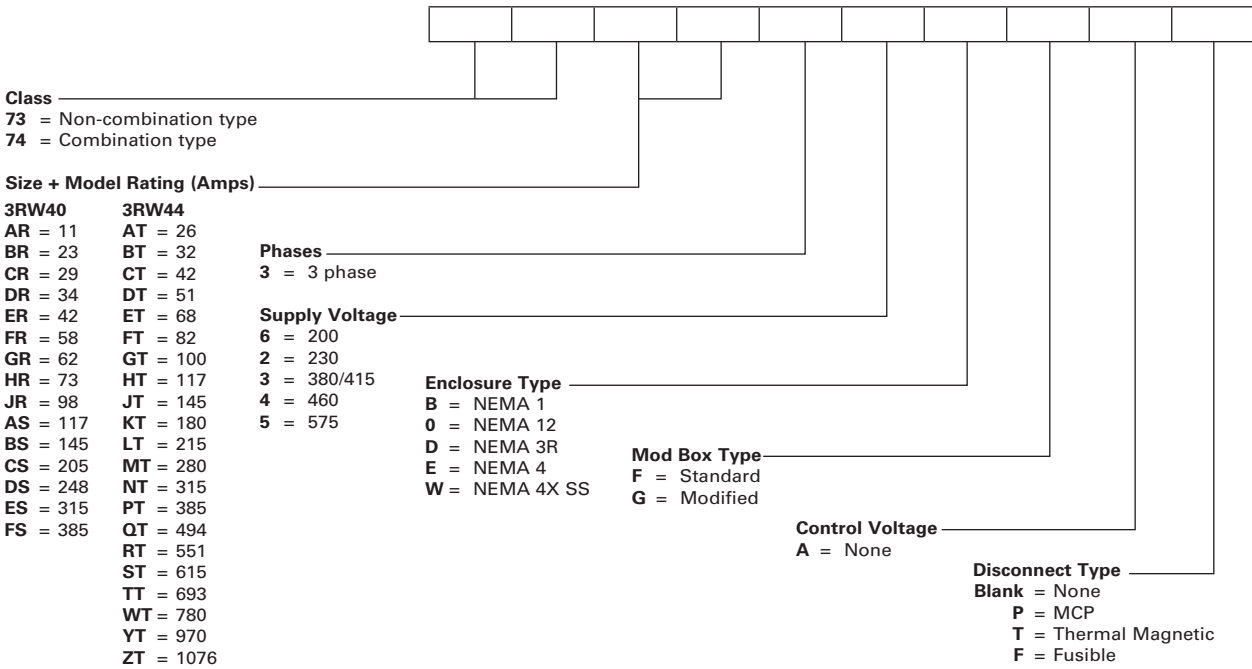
**Class**
**73** = Non-combination type
**74** = Combination type

**Size + Model Rating (Amps)**

| 3RW40 | 3RW44 |
|---|---|
| **AR** = 11 | **AT** = 26 |
| **BR** = 23 | **BT** = 32 |
| **CR** = 29 | **CT** = 42 |
| **DR** = 34 | **DT** = 51 |
| **ER** = 42 | **ET** = 68 |
| **FR** = 58 | **FT** = 82 |
| **GR** = 62 | **GT** = 100 |
| **HR** = 73 | **HT** = 117 |
| **JR** = 98 | **JT** = 145 |
| **AS** = 117 | **KT** = 180 |
| **BS** = 145 | **LT** = 215 |
| **CS** = 205 | **MT** = 280 |
| **DS** = 248 | **NT** = 315 |
| **ES** = 315 | **PT** = 385 |
| **FS** = 385 | **QT** = 494 |
| | **RT** = 551 |
| | **ST** = 615 |
| | **TT** = 693 |
| | **WT** = 780 |
| | **YT** = 970 |
| | **ZT** = 1076 |

**Phases**
**3** = 3 phase

**Supply Voltage**
**6** = 200
**2** = 230
**3** = 380/415
**4** = 460
**5** = 575

**Enclosure Type**
**B** = NEMA 1
**0** = NEMA 12
**D** = NEMA 3R
**E** = NEMA 4
**W** = NEMA 4X SS

**Mod Box Type**
**F** = Standard
**G** = Modified

**Control Voltage**
**A** = None

**Disconnect Type**
**Blank** = None
**P** = MCP
**T** = Thermal Magnetic
**F** = Fusible